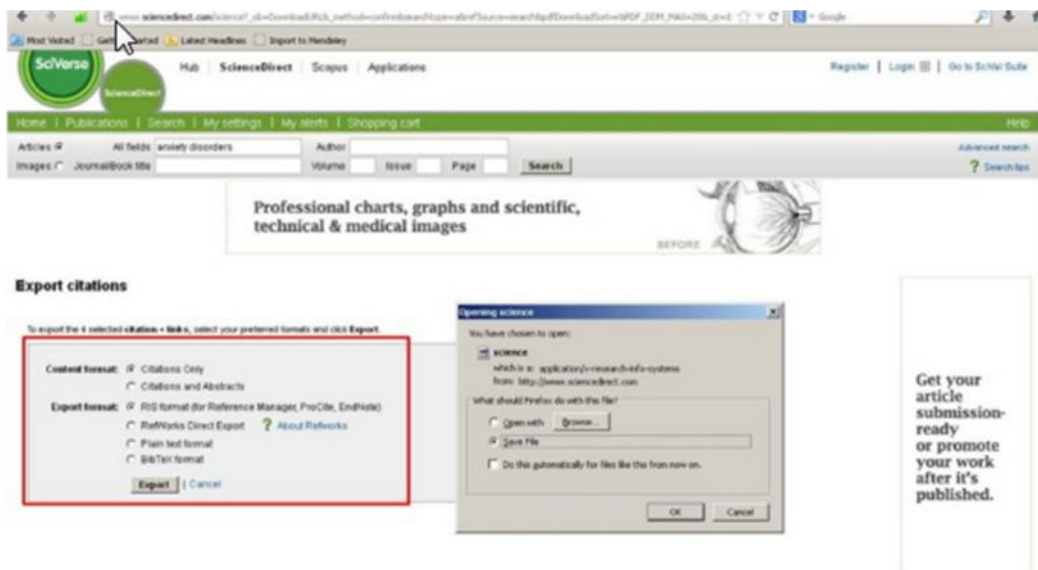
www.sciencedirect.com/science?_ob=DownloadURL&_method=confirm&searchtype=a&refSource=search&pdfDownloadSort=&PDF_DDM_MAX=20&_st=4 Google

Most Visited Getting Started Latest Headlines Import to Mendeley

SciVerse ScienceDirect

Hub | ScienceDirect | Scopus | Applications

Register | Login | Go to SciVal Suite

Home | Publications | Search | My settings | My alerts | Shopping cart

Help

Articles All fields anxiety disorders Author

Images Journal/Book title Volume Issue Page Search

Advanced search

? Search tips

Professional charts, graphs and scientific, technical & medical images

BEFORE

Export citations

To export the 4 selected citation + links, select your preferred formats and click Export.

Content format: Citations Only
Citations and Abstracts

Export format: RIS format (for Reference Manager, ProCite, EndNote)
RefWorks Direct Export ? About Refworks
Plain text format
BibTeX format

Export | Cancel

Opening science

You have chosen to open:

science

which is a: application/x-research-info-systems
from: http://www.sciencedirect.com

What should Firefox do with this file?

Open with Browse...

Save File

Do this automatically for files like this from now on.

OK Cancel

Get your article submission-ready or promote your work after it's published.